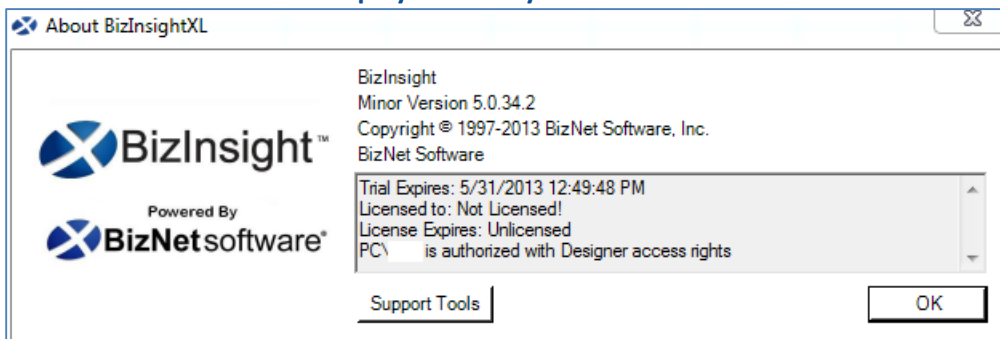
About BizInsightXL

BizInsight™

Powered By
BizNetsoftware®

BizInsight
Minor Version 5.0.34.2
Copyright © 1997-2013 BizNet Software, Inc.
BizNet Software

Trial Expires: 5/31/2013 12:49:48 PM
Licensed to: Not Licensed!
License Expires: Unlicensed
PC\ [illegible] is authorized with Designer access rights

Support Tools

OK